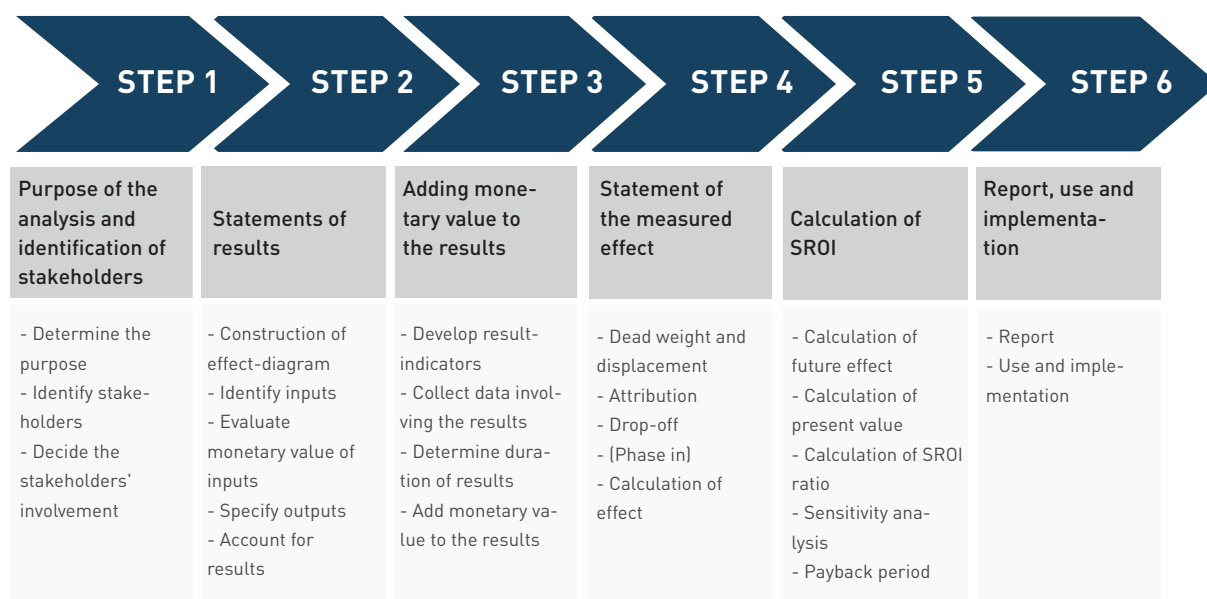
STEP 1

Purpose of the analysis and identification of stakeholders

- Determine the purpose
- Identify stakeholders
- Decide the stakeholders' involvement

STEP 2

Statements of results

- Construction of effect-diagram
- Identify inputs
- Evaluate monetary value of inputs
- Specify outputs
- Account for results

STEP 3

Adding monetary value to the results

- Develop result-indicators
- Collect data involving the results
- Determine duration of results
- Add monetary value to the results

STEP 4

Statement of the measured effect

- Dead weight and displacement
- Attribution
- Drop-off
- (Phase in)
- Calculation of effect

STEP 5

Calculation of SROI

- Calculation of future effect
- Calculation of present value
- Calculation of SROI ratio
- Sensitivity analysis
- Payback period

STEP 6

Report, use and implementation

- Report
- Use and implementation